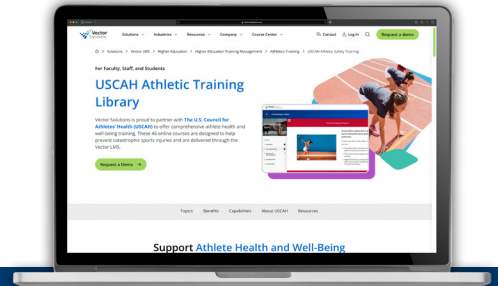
Vector Solutions

Solutions ⌄ Industries ⌄ Resources ⌄ Company ⌄ Course Center ⌄

Contact Log In Request a demo

> Solutions > Vector LMS > Higher Education > Higher Education Training Management > Athletics Training > USCAH Athletic Safety Training

For Faculty, Staff, and Students

USCAH Athletic Training Library

Vector Solutions is proud to partner with The U.S. Council for Athletes' Health (USCAH) to offer comprehensive athlete health and well-being training. These 40 online courses are designed to help prevent catastrophic sports injuries and are delivered through the Vector LMS.

Request a Demo →

Topics Benefits Capabilities About USCAH Resources

Support Athlete Health and Well-Being